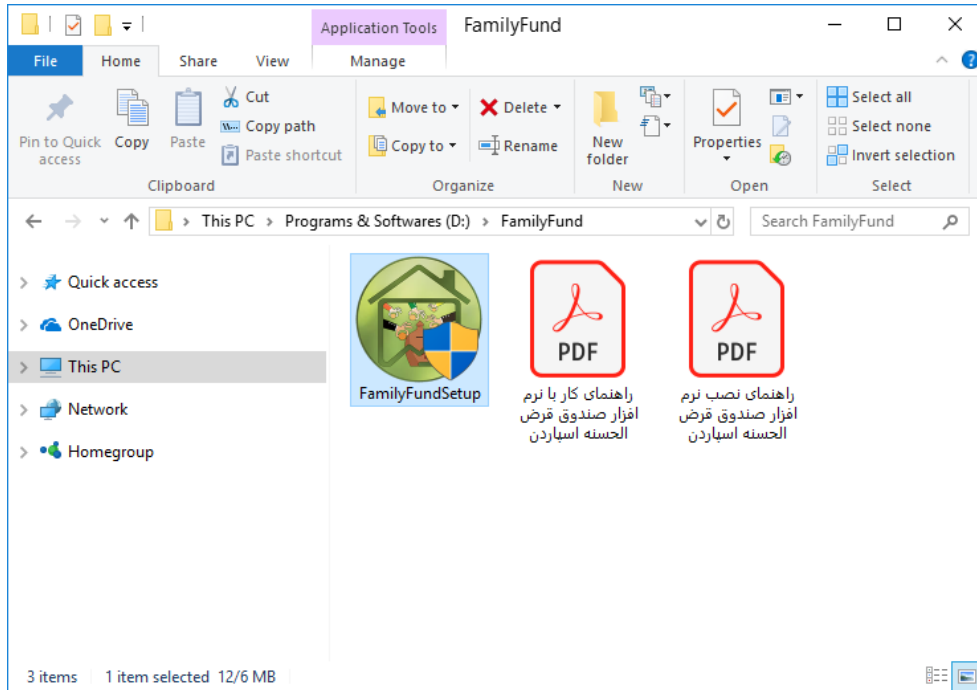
Application Tools FamilyFund

File Home Share View Manage

Pin to Quick access Copy Paste Cut Copy path Paste shortcut
Clipboard

Move to Copy to Delete Rename
Organize

New folder
New

Properties
Open

Select all Select none Invert selection
Select

This PC > Programs & Softwares (D:) > FamilyFund

Search FamilyFund

Quick access
OneDrive
This PC
Network
Homegroup

FamilyFundSetup

PDF
راهنمای کار با نرم افزار صندوق قرض الحسنه اسپاردن

PDF
راهنمای نصب نرم افزار صندوق قرض الحسنه اسپاردن

3 items 1 item selected 12/6 MB